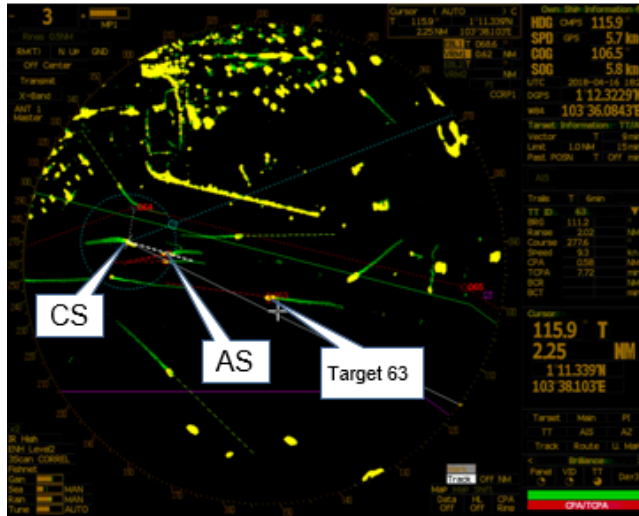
3
MP1
Rings 0.5NM
RM(T) N Up GND
Off Center
Transmit
X-Band
ANT 1
Master
Cursor AUTO
T 115.9° 1°11.339'N
2.25 NM 103°38.103'E
EBL1 T 068.6
VRM1 0.62 NM
EBL2
VRM2
CORP1
Own Ship Information
HDG GMPS 115.9°
SPD GPS 5.7 kn
COG 106.5
SOG 5.8 kn
UTC 2016-04-16
DGPS 1°12.3229'N
WGS84 103°36.0843'E
Target Information TT
Vector T 6min
Limit 1.0 NM 15min
Past POSN T Off
AIS
Trails T 6min
TT ID 63
BRG 111.2
Range 2.02
Course 277.6
Speed 9.3
CPA 0.58
TCPA 7.72
BCR
BCT
Cursor
115.9 T
2.25 NM
1°11.339'N
103°38.103'E
Target Main
TT AIS AZ
Track Route
Brilliance
Panel VD TT
CPA/TCPA
IR High
ENH Level2
3Scan CORREL
Fishnet
Gain
Sea MAN
Rain MAN
Tune AUTO
Track Off
Data Off
HL Off
CPA Ring
064
065
063
CS
AS
Target 63